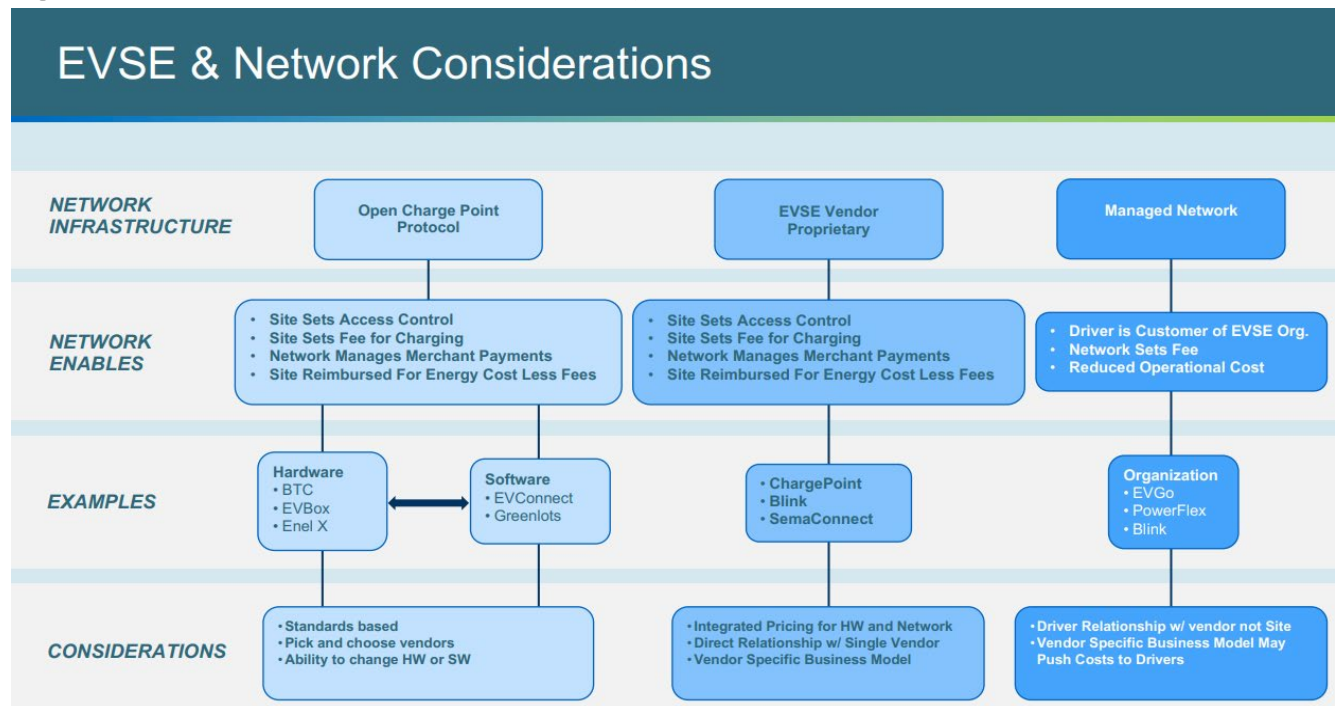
EVSE & Network Considerations

NETWORK INFRASTRUCTURE

Open Charge Point Protocol

EVSE Vendor Proprietary

Managed Network

NETWORK ENABLES

• Site Sets Access Control
• Site Sets Fee for Charging
• Network Manages Merchant Payments
• Site Reimbursed For Energy Cost Less Fees

• Site Sets Access Control
• Site Sets Fee for Charging
• Network Manages Merchant Payments
• Site Reimbursed For Energy Cost Less Fees

• Driver is Customer of EVSE Org.
• Network Sets Fee
• Reduced Operational Cost

EXAMPLES

Hardware
• BTC
• EVBox
• Enel X

Software
• EVConnect
• Greenlots

• ChargePoint
• Blink
• SemaConnect

Organization
• EVGo
• PowerFlex
• Blink

CONSIDERATIONS

• Standards based
• Pick and choose vendors
• Ability to change HW or SW

• Integrated Pricing for HW and Network
• Direct Relationship w/ Single Vendor
• Vendor Specific Business Model

• Driver Relationship w/ vendor not Site
• Vendor Specific Business Model May Push Costs to Drivers